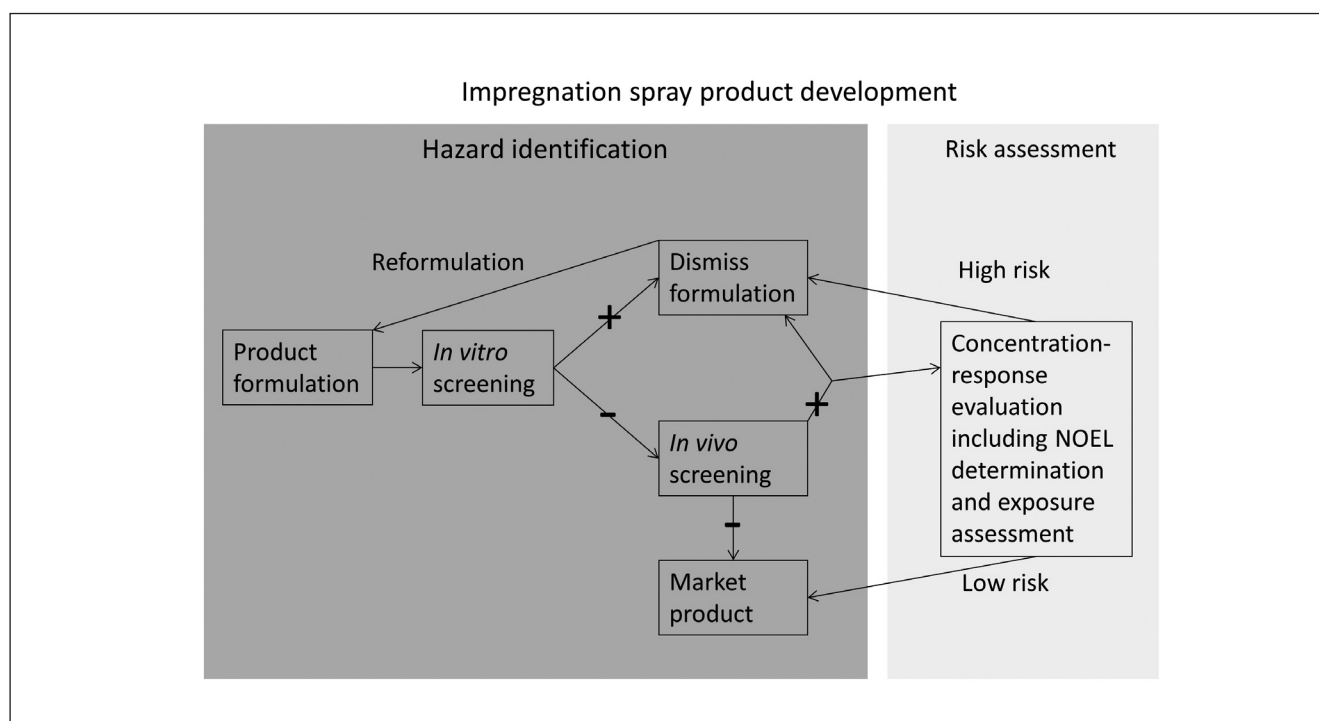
Impregnation spray product development

Hazard identification

Risk assessment

Reformulation

Dismiss formulation

High risk

Product formulation

In vitro screening

+

–

Concentration-response evaluation including NOEL determination and exposure assessment

+

In vivo screening

–

Market product

Low risk